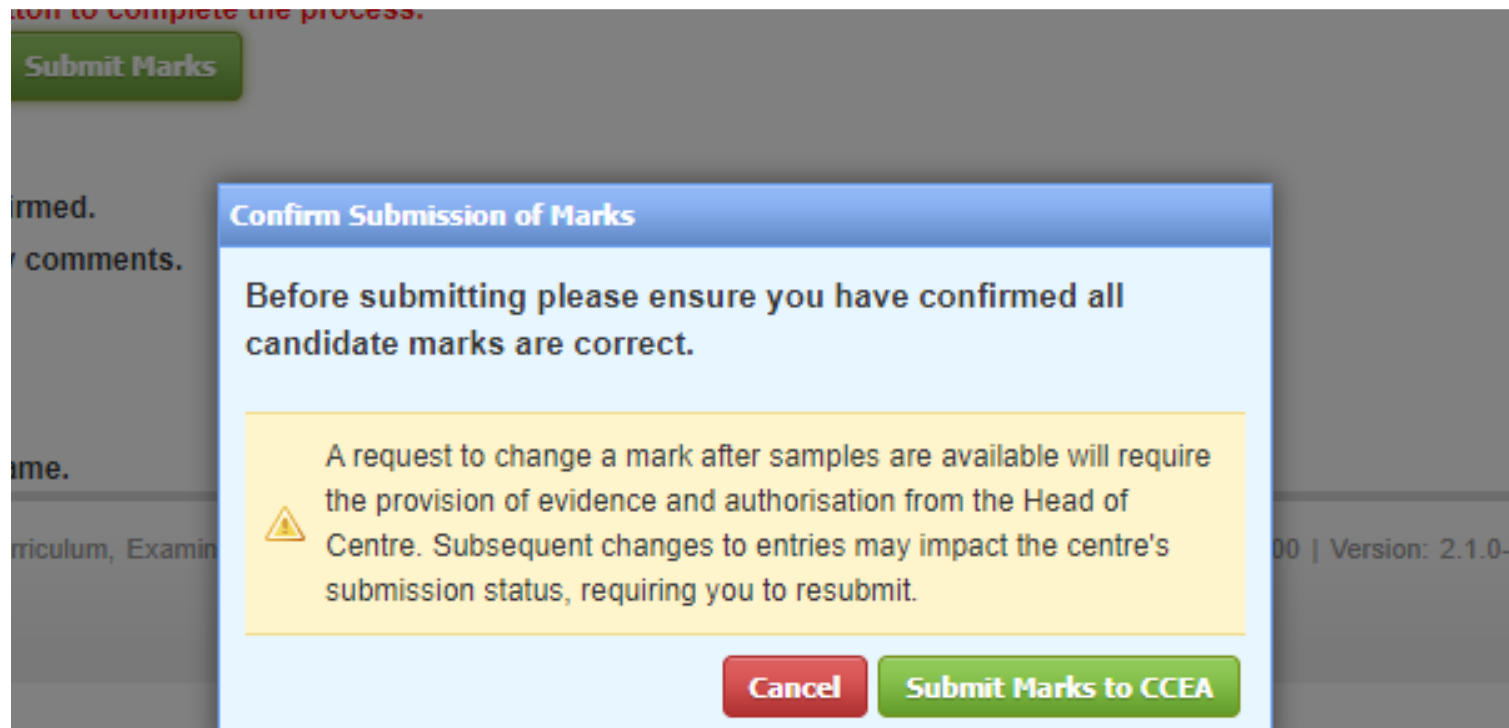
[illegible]tton to complete the process.

Submit Marks

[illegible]irmed.

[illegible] comments.

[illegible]ame.

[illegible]rriculum, Examin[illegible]

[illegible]00 | Version: 2.1.0-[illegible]

Confirm Submission of Marks

Before submitting please ensure you have confirmed all candidate marks are correct.

A request to change a mark after samples are available will require the provision of evidence and authorisation from the Head of Centre. Subsequent changes to entries may impact the centre's submission status, requiring you to resubmit.

Cancel

Submit Marks to CCEA